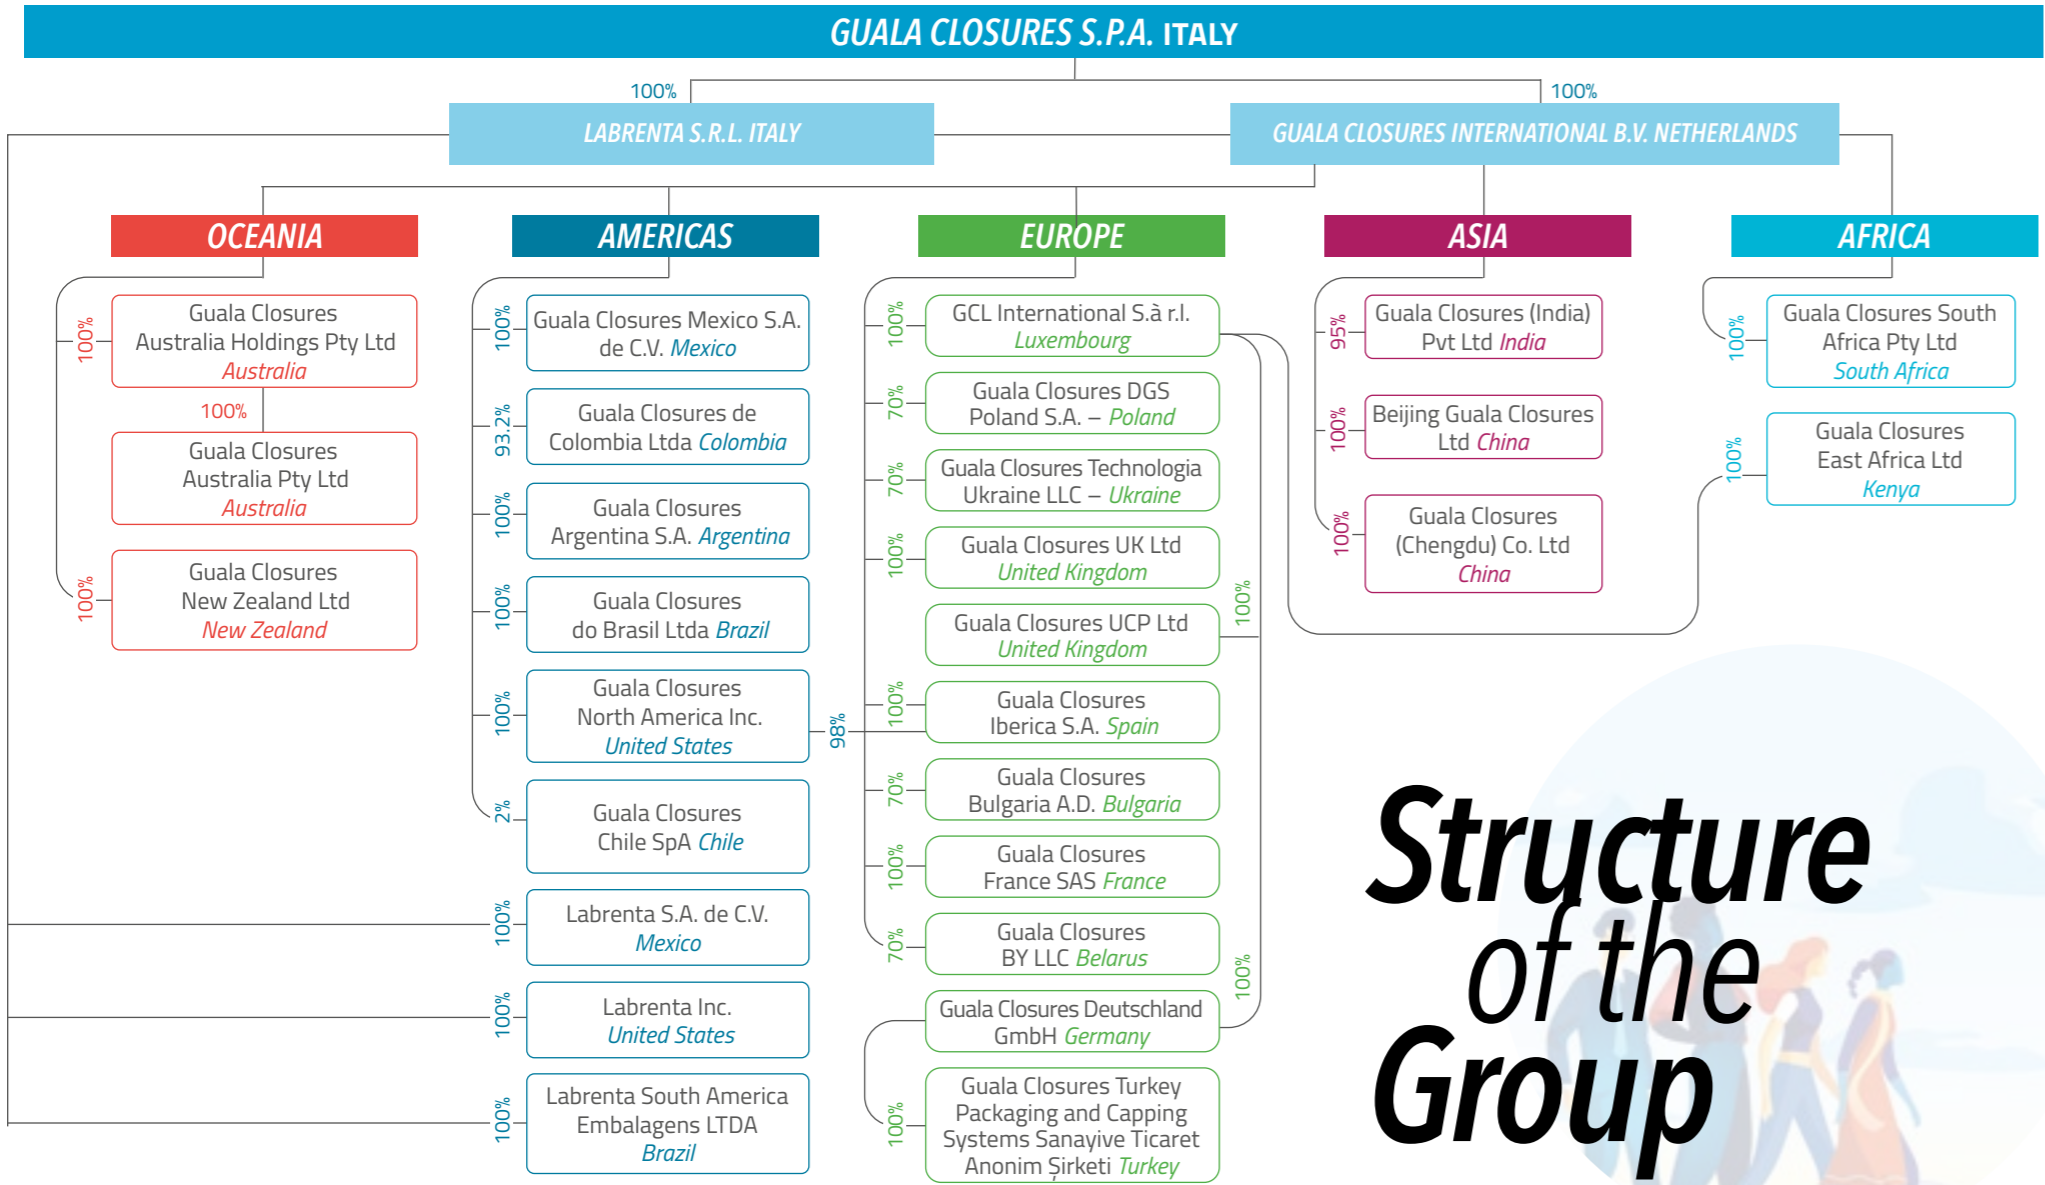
GUALA CLOSURES S.P.A. ITALY

100%

100%

LABRENTA S.R.L. ITALY

GUALA CLOSURES INTERNATIONAL B.V. NETHERLANDS

OCEANIA

AMERICAS

EUROPE

ASIA

AFRICA

100%

Guala Closures Australia Holdings Pty Ltd Australia

100%

Guala Closures Australia Pty Ltd Australia

100%

Guala Closures New Zealand Ltd New Zealand

100%

Guala Closures Mexico S.A. de C.V. Mexico

93.2%

Guala Closures de Colombia Ltda Colombia

100%

Guala Closures Argentina S.A. Argentina

100%

Guala Closures do Brasil Ltda Brazil

100%

Guala Closures North America Inc. United States

98%

2%

Guala Closures Chile SpA Chile

100%

Labrenta S.A. de C.V. Mexico

100%

Labrenta Inc. United States

100%

Labrenta South America Embalagens LTDA Brazil

100%

GCL International S.à r.l. Luxembourg

70%

Guala Closures DGS Poland S.A. – Poland

70%

Guala Closures Technologia Ukraine LLC – Ukraine

100%

Guala Closures UK Ltd United Kingdom

100%

Guala Closures UCP Ltd United Kingdom

100%

Guala Closures Iberica S.A. Spain

70%

Guala Closures Bulgaria A.D. Bulgaria

100%

Guala Closures France SAS France

70%

Guala Closures BY LLC Belarus

100%

Guala Closures Deutschland GmbH Germany

100%

Guala Closures Turkey Packaging and Capping Systems Sanayive Ticaret Anonim Şirketi Turkey

95%

Guala Closures (India) Pvt Ltd India

100%

Beijing Guala Closures Ltd China

100%

Guala Closures (Chengdu) Co. Ltd China

100%

Guala Closures South Africa Pty Ltd South Africa

100%

Guala Closures East Africa Ltd Kenya

Structure of the Group